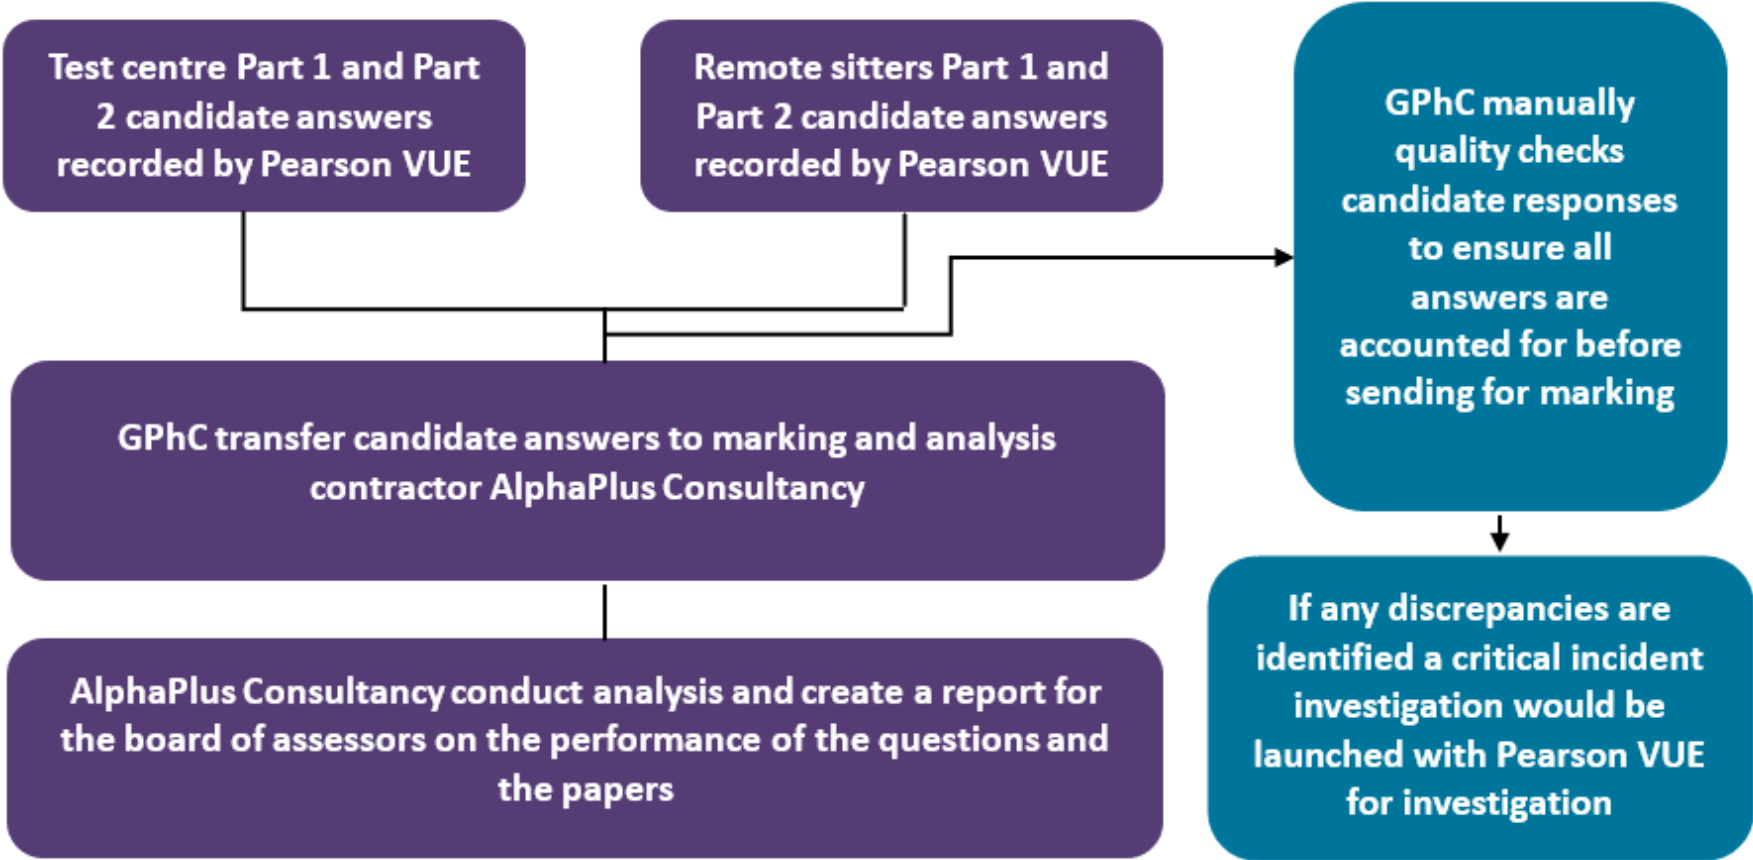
Test centre Part 1 and Part 2 candidate answers recorded by Pearson VUE

Remote sitters Part 1 and Part 2 candidate answers recorded by Pearson VUE

GPhC manually quality checks candidate responses to ensure all answers are accounted for before sending for marking

GPhC transfer candidate answers to marking and analysis contractor AlphaPlus Consultancy

If any discrepancies are identified a critical incident investigation would be launched with Pearson VUE for investigation

AlphaPlus Consultancy conduct analysis and create a report for the board of assessors on the performance of the questions and the papers